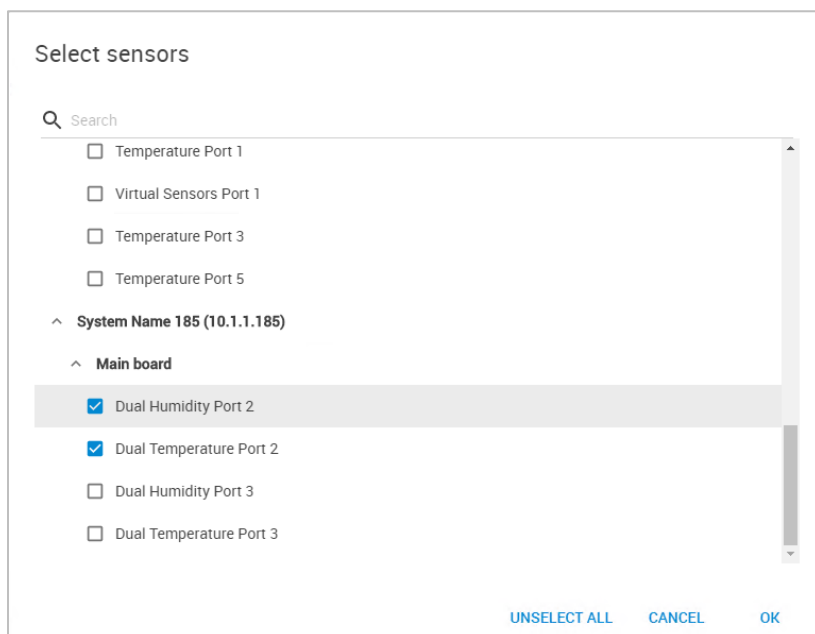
Select sensors

Search

Temperature Port 1

Virtual Sensors Port 1

Temperature Port 3

Temperature Port 5

System Name 185 (10.1.1.185)

Main board

Dual Humidity Port 2

Dual Temperature Port 2

Dual Humidity Port 3

Dual Temperature Port 3

UNSELECT ALL CANCEL OK